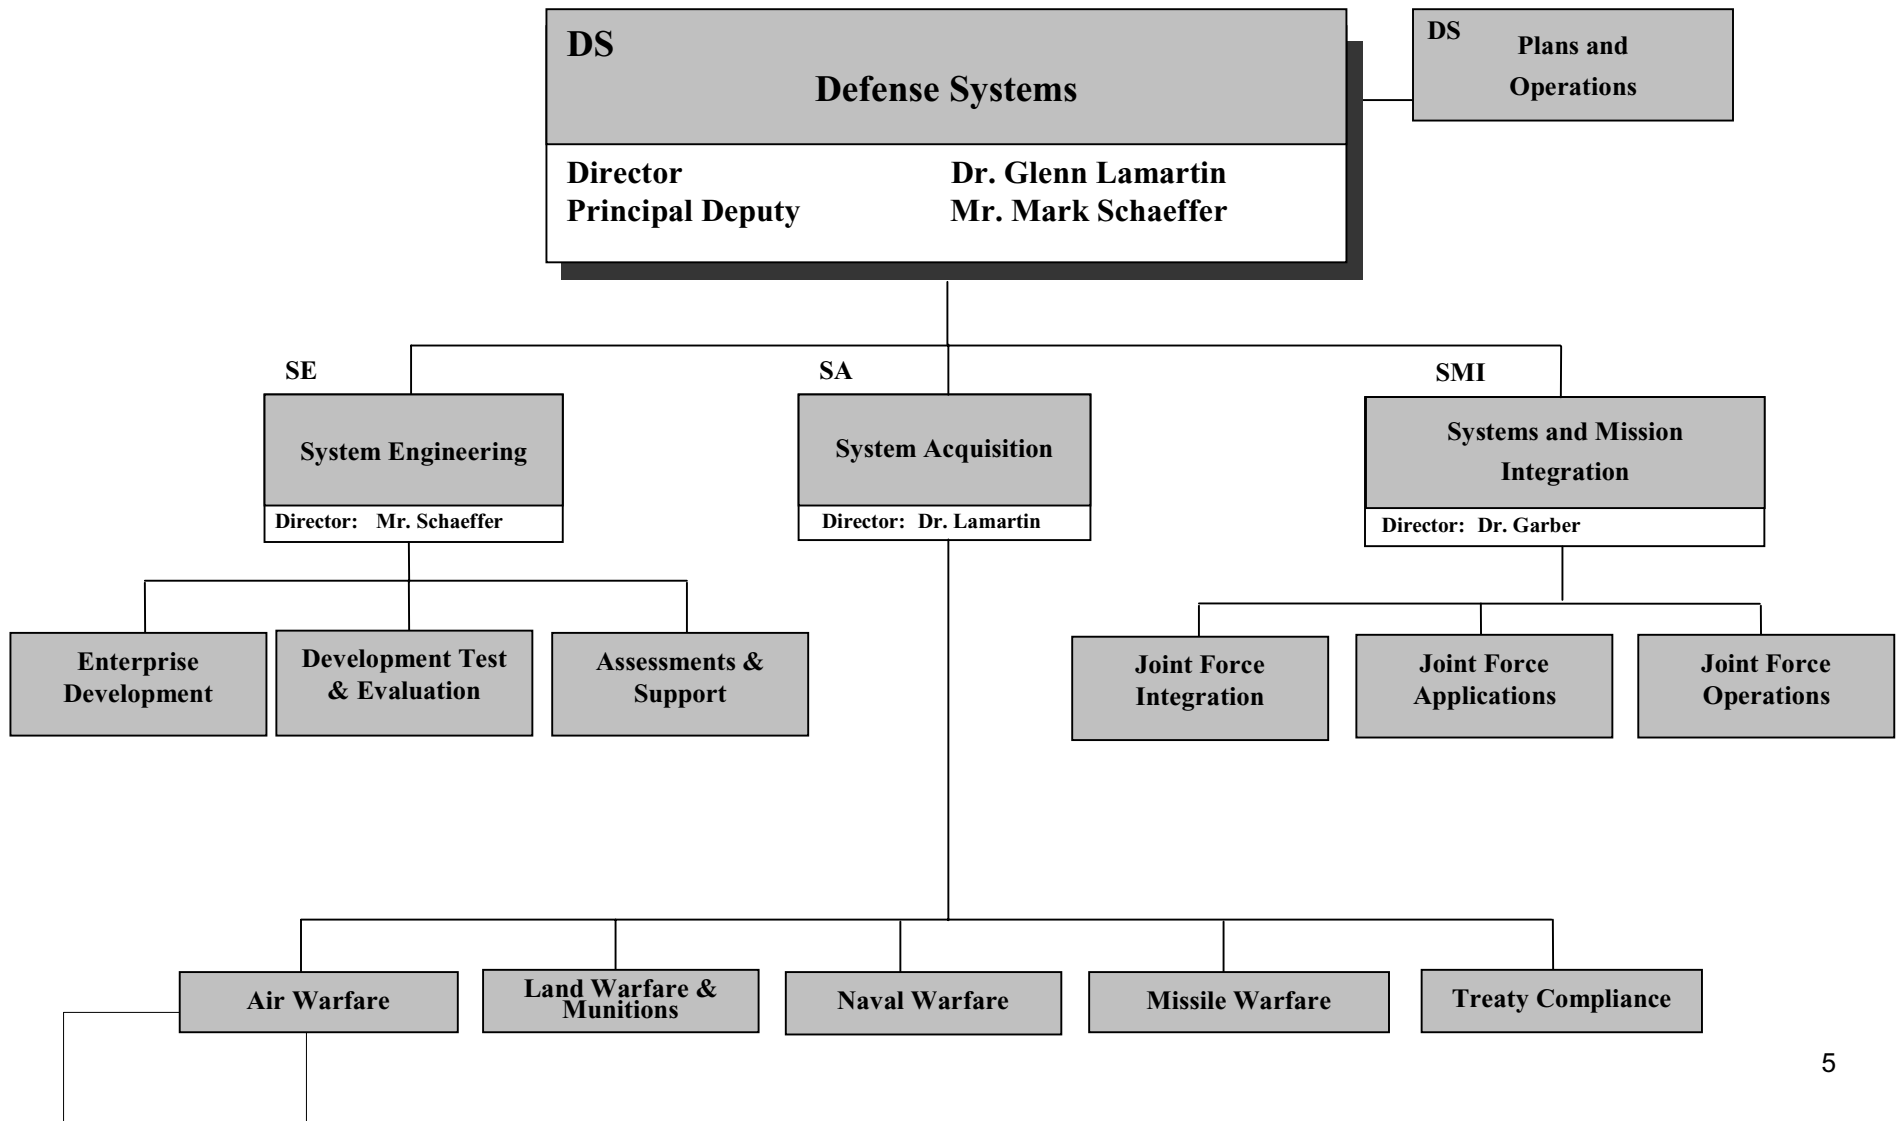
DS
Defense Systems

Director Dr. Glenn Lamartin
Principal Deputy Mr. Mark Schaeffer

DS
Plans and Operations

SE
System Engineering
Director: Mr. Schaeffer

SA
System Acquisition
Director: Dr. Lamartin

SMI
Systems and Mission Integration
Director: Dr. Garber

Enterprise Development

Development Test & Evaluation

Assessments & Support

Joint Force Integration

Joint Force Applications

Joint Force Operations

Air Warfare

Land Warfare & Munitions

Naval Warfare

Missile Warfare

Treaty Compliance

5